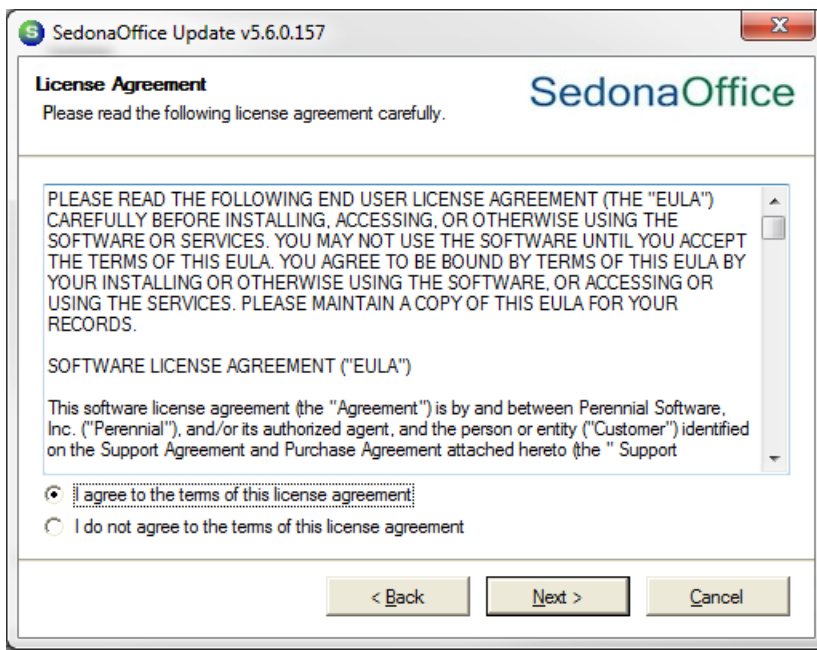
SedonaOffice Update v5.6.0.157

License Agreement
Please read the following license agreement carefully.

SedonaOffice

PLEASE READ THE FOLLOWING END USER LICENSE AGREEMENT (THE "EULA") CAREFULLY BEFORE INSTALLING, ACCESSING, OR OTHERWISE USING THE SOFTWARE OR SERVICES. YOU MAY NOT USE THE SOFTWARE UNTIL YOU ACCEPT THE TERMS OF THIS EULA. YOU AGREE TO BE BOUND BY TERMS OF THIS EULA BY YOUR INSTALLING OR OTHERWISE USING THE SOFTWARE, OR ACCESSING OR USING THE SERVICES. PLEASE MAINTAIN A COPY OF THIS EULA FOR YOUR RECORDS.

SOFTWARE LICENSE AGREEMENT ("EULA")

This software license agreement (the "Agreement") is by and between Perennial Software, Inc. ("Perennial"), and/or its authorized agent, and the person or entity ("Customer") identified on the Support Agreement and Purchase Agreement attached hereto (the " Support

I agree to the terms of this license agreement

I do not agree to the terms of this license agreement

< Back

Next >

Cancel